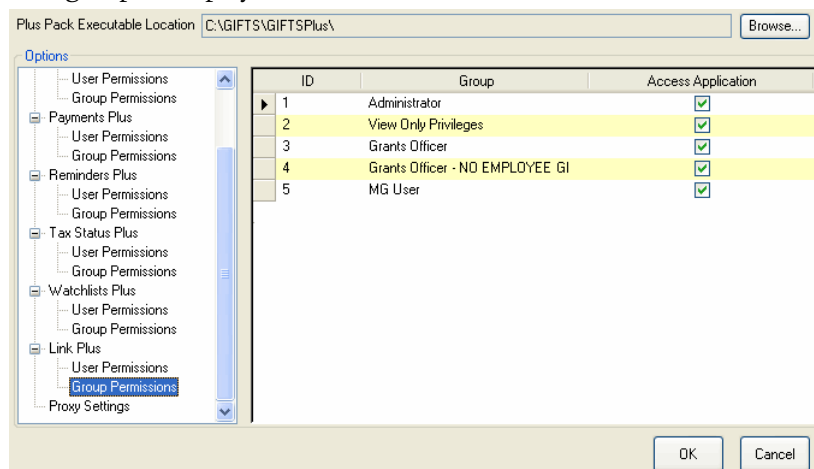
Plus Pack Executable Location C:\GIFTS\GIFTSPlus\ Browse...

Options

User Permissions
Group Permissions
Payments Plus
User Permissions
Group Permissions
Reminders Plus
User Permissions
Group Permissions
Tax Status Plus
User Permissions
Group Permissions
Watchlists Plus
User Permissions
Group Permissions
Link Plus
User Permissions
Group Permissions
Proxy Settings

| ID | Group | Access Application |
|---|---|---|
| 1 | Administrator | ☑ |
| 2 | View Only Privileges | ☑ |
| 3 | Grants Officer | ☑ |
| 4 | Grants Officer - NO EMPLOYEE GI | ☑ |
| 5 | MG User | ☑ |

OK Cancel